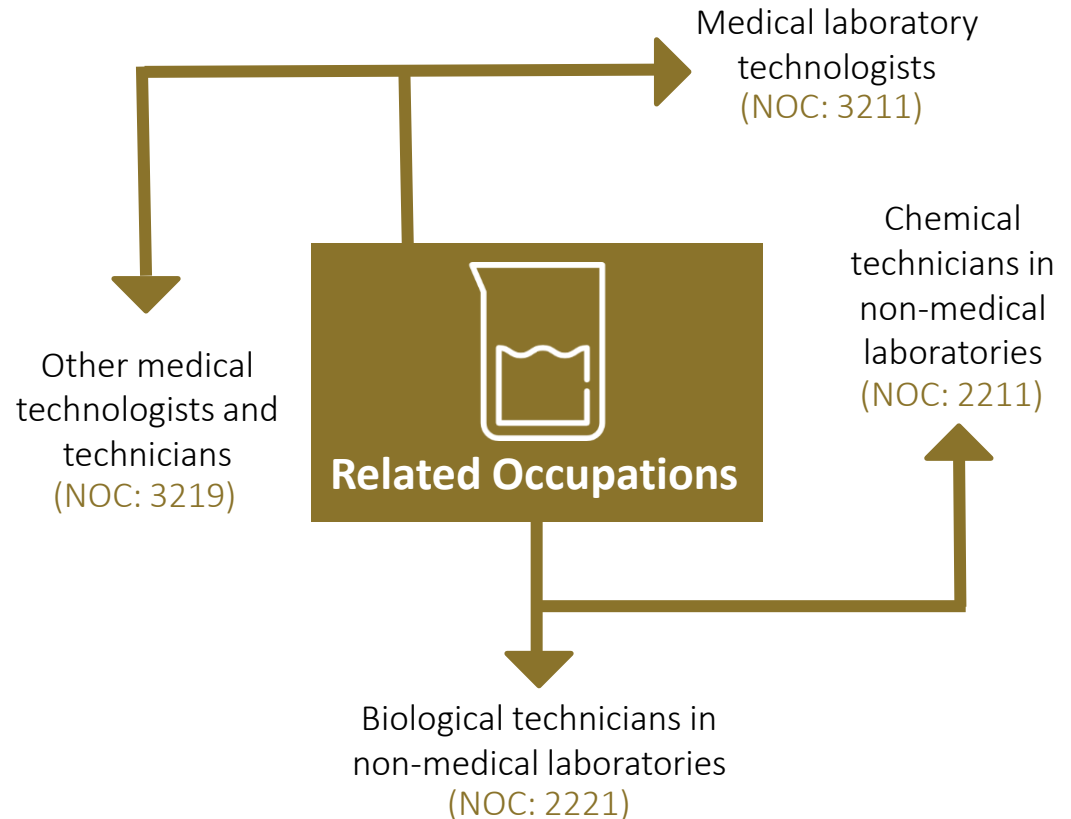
Medical laboratory technologists
(NOC: 3211)

Chemical technicians in non-medical laboratories
(NOC: 2211)

Other medical technologists and technicians
(NOC: 3219)

Related Occupations

Biological technicians in non-medical laboratories
(NOC: 2221)